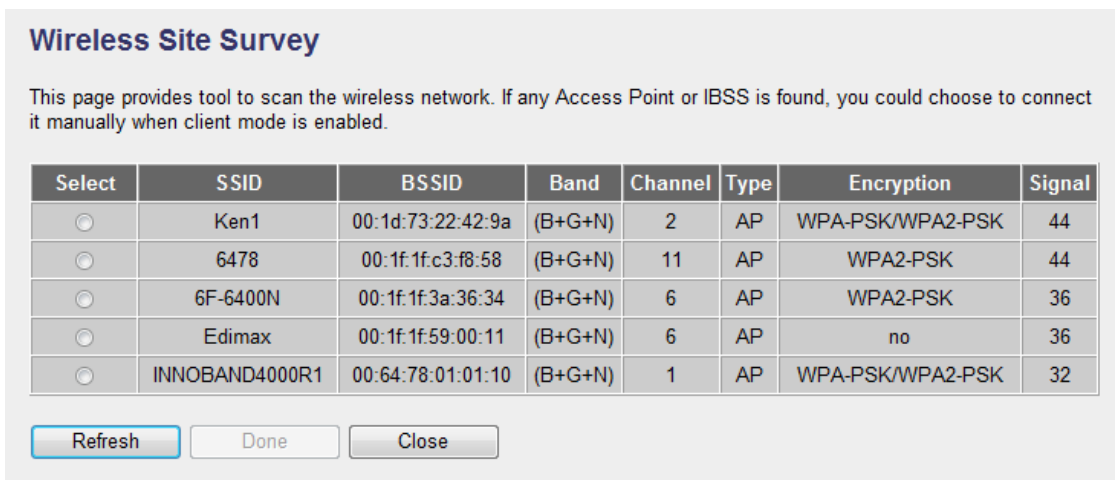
Wireless Site Survey

This page provides tool to scan the wireless network. If any Access Point or IBSS is found, you could choose to connect it manually when client mode is enabled.

| Select | SSID | BSSID | Band | Channel | Type | Encryption | Signal |
|---|---|---|---|---|---|---|---|
| | Ken1 | 00:1d:73:22:42:9a | (B+G+N) | 2 | AP | WPA-PSK/WPA2-PSK | 44 |
| | 6478 | 00:1f:1f:c3:f8:58 | (B+G+N) | 11 | AP | WPA2-PSK | 44 |
| | 6F-6400N | 00:1f:1f:3a:36:34 | (B+G+N) | 6 | AP | WPA2-PSK | 36 |
| | Edimax | 00:1f:1f:59:00:11 | (B+G+N) | 6 | AP | no | 36 |
| | INNOBAND4000R1 | 00:64:78:01:01:10 | (B+G+N) | 1 | AP | WPA-PSK/WPA2-PSK | 32 |

Refresh Done Close